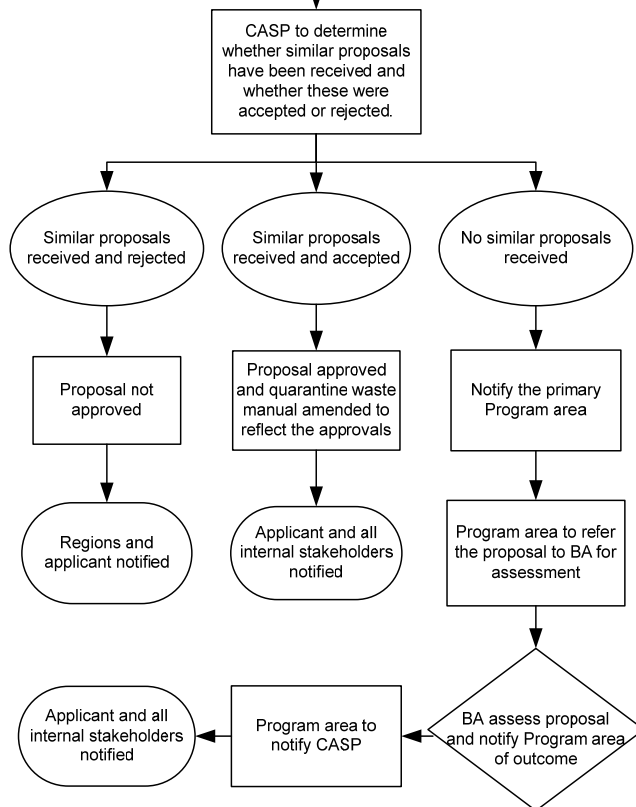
CASP to determine whether similar proposals have been received and whether these were accepted or rejected.

Similar proposals received and rejected

Similar proposals received and accepted

No similar proposals received

Proposal not approved

Proposal approved and quarantine waste manual amended to reflect the approvals

Notify the primary Program area

Regions and applicant notified

Applicant and all internal stakeholders notified

Program area to refer the proposal to BA for assessment

BA assess proposal and notify Program area of outcome

Program area to notify CASP

Applicant and all internal stakeholders notified